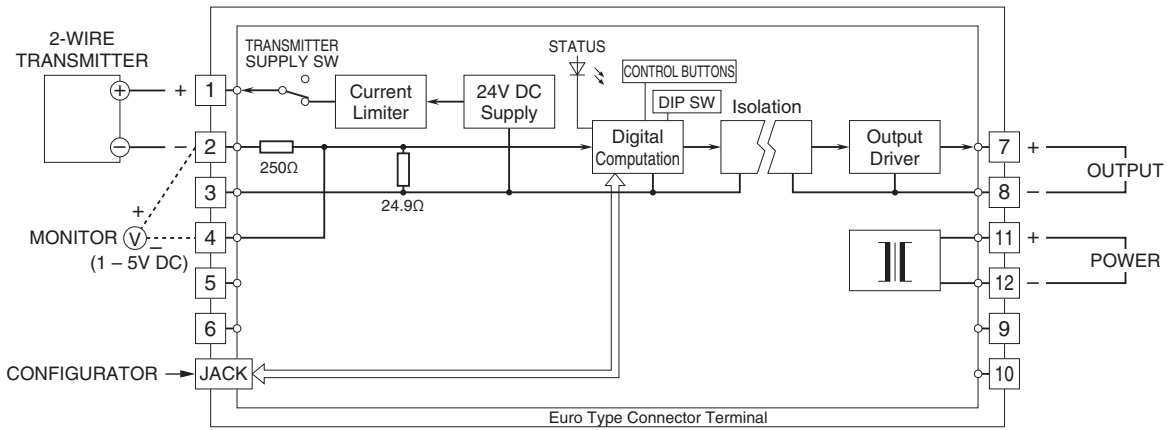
2-WIRE TRANSMITTER

TRANSMITTER SUPPLY SW

STATUS

CONTROL BUTTONS

DIP SW

Current Limiter

24V DC Supply

Digital Computation

Isolation

Output Driver

+ 1

– 2

250Ω

3

24.9Ω

+

MONITOR V –

4

(1 – 5V DC)

5

6

CONFIGURATOR JACK

7 +

8 –

OUTPUT

11 +

12 –

POWER

9

10

Euro Type Connector Terminal